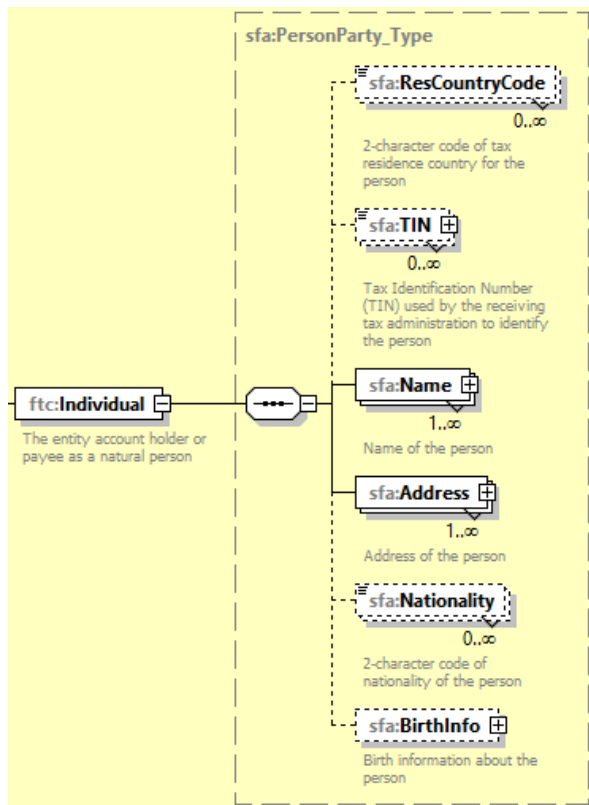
ftc:Individual

The entity account holder or payee as a natural person

sfa:PersonParty_Type

sfa:ResCountryCode

0..∞

2-character code of tax residence country for the person

sfa:TIN

0..∞

Tax Identification Number (TIN) used by the receiving tax administration to identify the person

sfa:Name

1..∞

Name of the person

sfa:Address

1..∞

Address of the person

sfa:Nationality

0..∞

2-character code of nationality of the person

sfa:BirthInfo

Birth information about the person